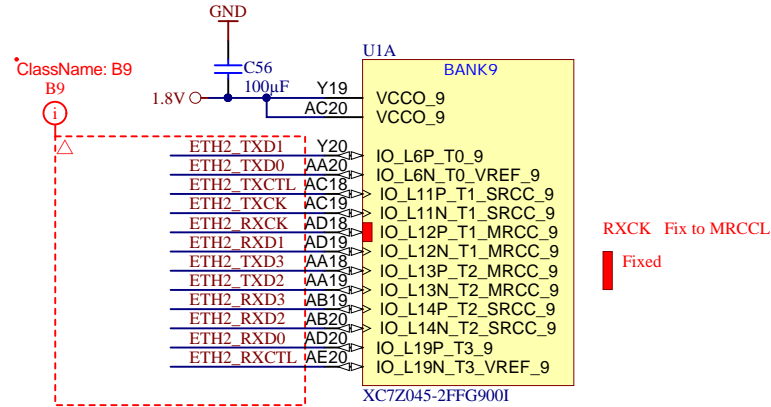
GND

C56
100µF

1.8V

ClassName: B9
B9
i

U1A
BANK9

Y19 VCCO_9
AC20 VCCO_9

ETH2_TXD1 Y20 IO_L6P_T0_9
ETH2_TXD0 AA20 IO_L6N_T0_VREF_9
ETH2_TXCTL AC18 IO_L11P_T1_SRCC_9
ETH2_TXCK AC19 IO_L11N_T1_SRCC_9
ETH2_RXCK AD18 IO_L12P_T1_MRCC_9
ETH2_RXD1 AD19 IO_L12N_T1_MRCC_9
ETH2_TXD3 AA18 IO_L13P_T2_MRCC_9
ETH2_TXD2 AA19 IO_L13N_T2_MRCC_9
ETH2_RXD3 AB19 IO_L14P_T2_SRCC_9
ETH2_RXD2 AB20 IO_L14N_T2_SRCC_9
ETH2_RXD0 AD20 IO_L19P_T3_9
ETH2_RXCTL AE20 IO_L19N_T3_VREF_9

XC7Z045-2FFG900I

RXCK Fix to MRCCL

Fixed